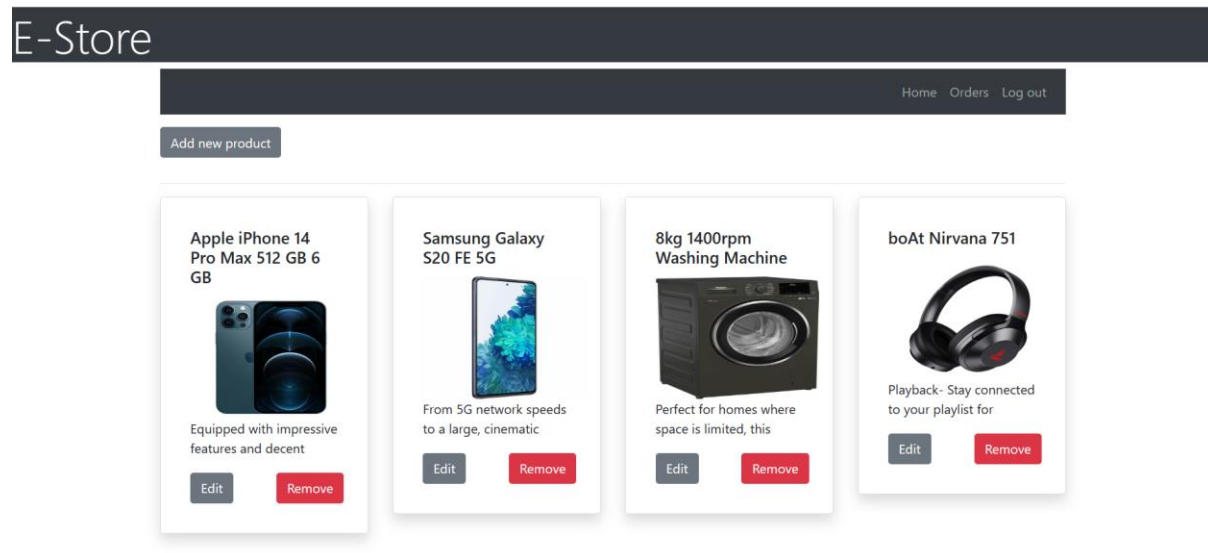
E-Store

Home Orders Log out

Add new product

Apple iPhone 14 Pro Max 512 GB 6 GB

Equipped with impressive features and decent

Edit Remove

Samsung Galaxy S20 FE 5G

From 5G network speeds to a large, cinematic

Edit Remove

8kg 1400rpm Washing Machine

Perfect for homes where space is limited, this

Edit Remove

boAt Nirvana 751

Playback- Stay connected to your playlist for

Edit Remove